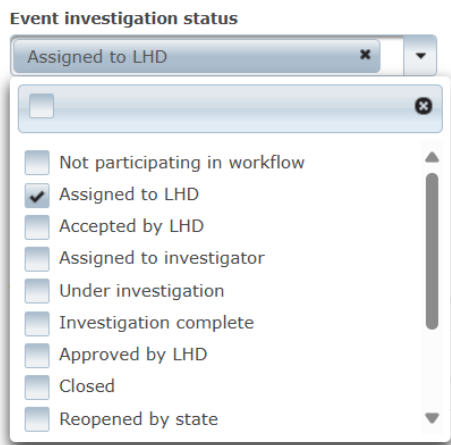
Event investigation status

Assigned to LHD

Not participating in workflow
Assigned to LHD
Accepted by LHD
Assigned to investigator
Under investigation
Investigation complete
Approved by LHD
Closed
Reopened by state